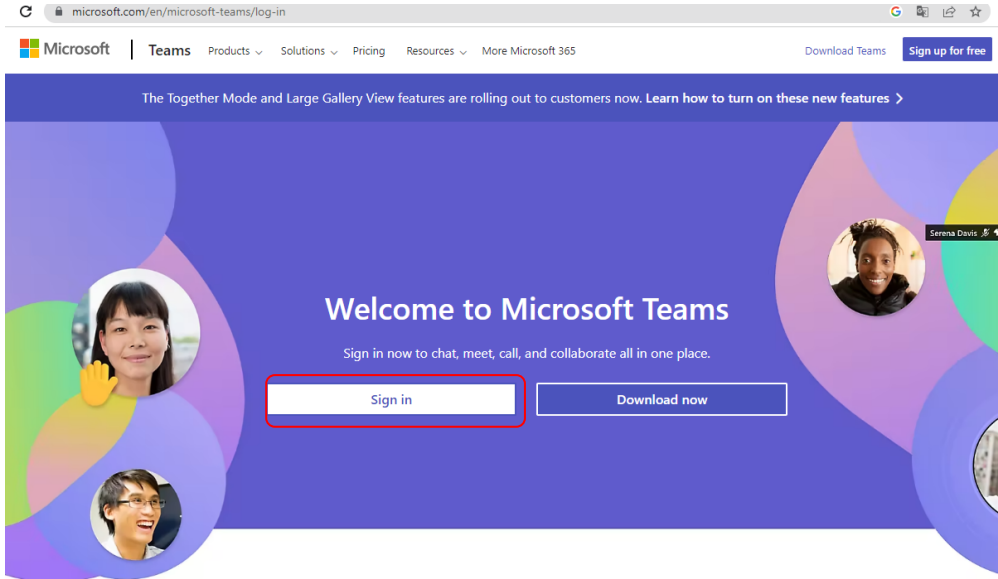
microsoft.com/en/microsoft-teams/log-in

Microsoft | Teams Products Solutions Pricing Resources More Microsoft 365 Download Teams Sign up for free

The Together Mode and Large Gallery View features are rolling out to customers now. Learn how to turn on these new features >

Serena Davis

Welcome to Microsoft Teams

Sign in now to chat, meet, call, and collaborate all in one place.

Sign in

Download now